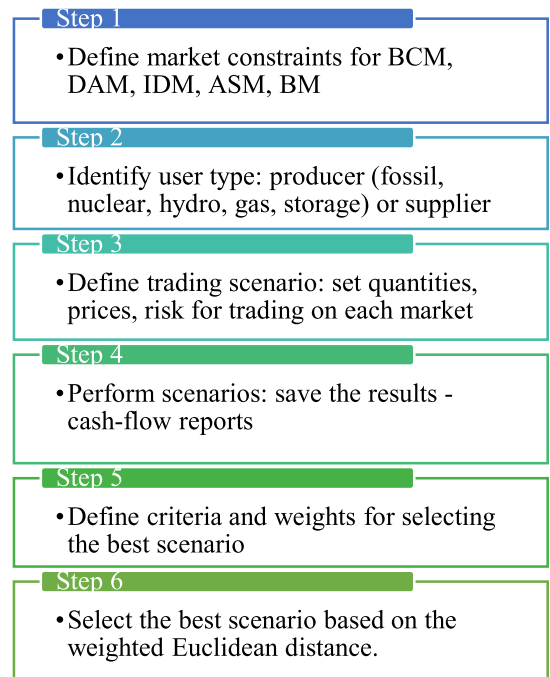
Step 1

• Define market constraints for BCM, DAM, IDM, ASM, BM

Step 2

• Identify user type: producer (fossil, nuclear, hydro, gas, storage) or supplier

Step 3

• Define trading scenario: set quantities, prices, risk for trading on each market

Step 4

• Perform scenarios: save the results - cash-flow reports

Step 5

• Define criteria and weights for selecting the best scenario

Step 6

• Select the best scenario based on the weighted Euclidean distance.